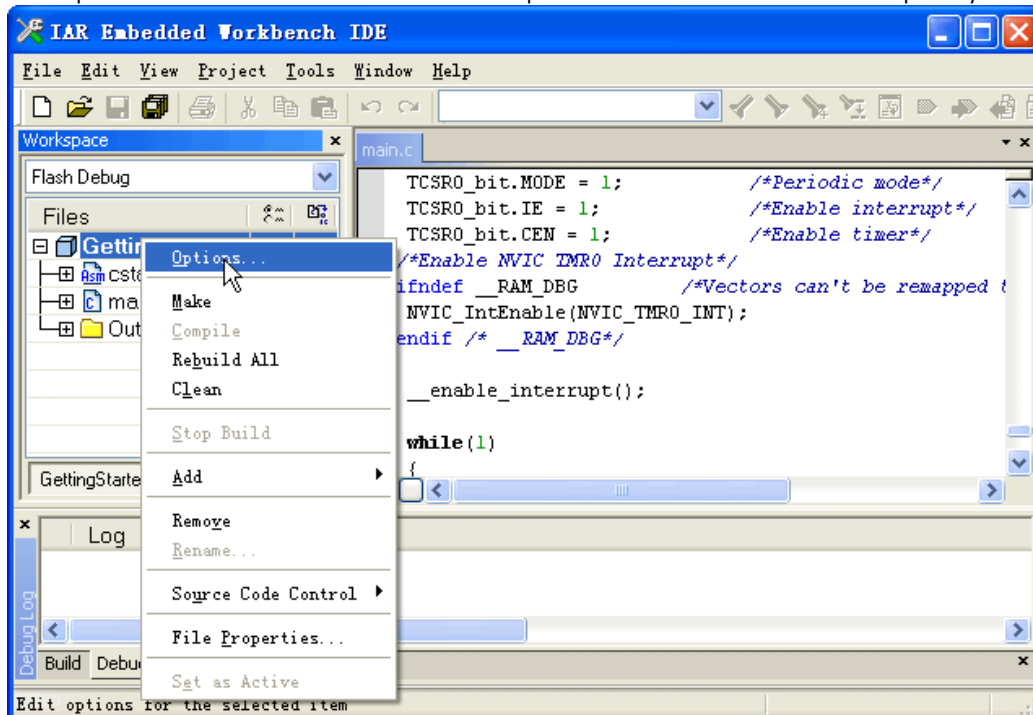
IAR Embedded Workbench IDE

File Edit View Project Tools Window Help

Workspace

Flash Debug

Files

Gettin

cst

ma

Out

GettingStarte

main.c

TCSR0_bit.MODE = 1; /*Periodic mode*/
TCSR0_bit.IE = 1; /*Enable interrupt*/
TCSR0_bit.CEN = 1; /*Enable timer*/
/*Enable NVIC TMR0 Interrupt*/
ifndef __RAM_DBG /*Vectors can't be remapped t
NVIC_IntEnable(NVIC_TMR0_INT);
endif /* __RAM_DBG*/

__enable_interrupt();

while(1)
{

Options...
Make
Compile
Rebuild All
Clean
Stop Build
Add
Remove
Rename...
Source Code Control
File Properties...
Set as Active

Log

Debug Log

Build Debu

Edit options for the selected item